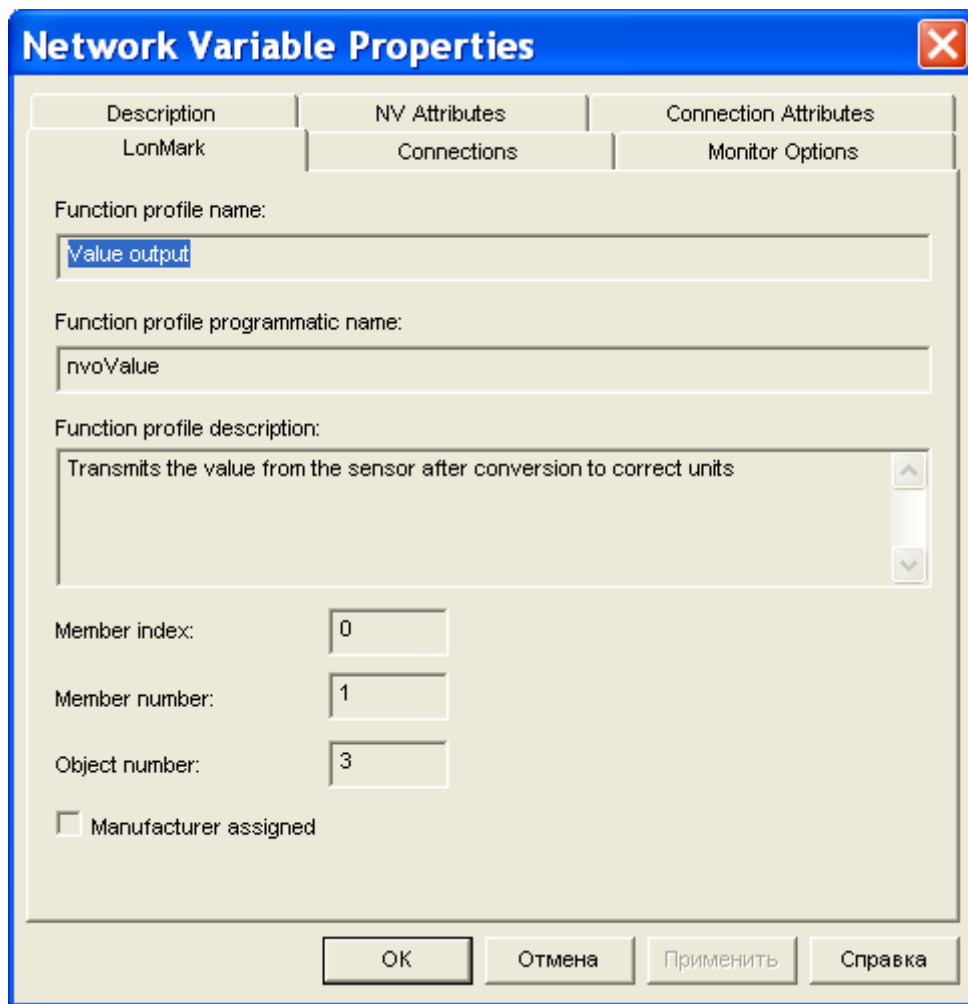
Network Variable Properties

Description
NV Attributes
Connection Attributes
LonMark
Connections
Monitor Options

Function profile name:
Value output

Function profile programmatic name:
nvoValue

Function profile description:
Transmits the value from the sensor after conversion to correct units

Member index: 0

Member number: 1

Object number: 3

Manufacturer assigned

OK
Отмена
Применить
Справка